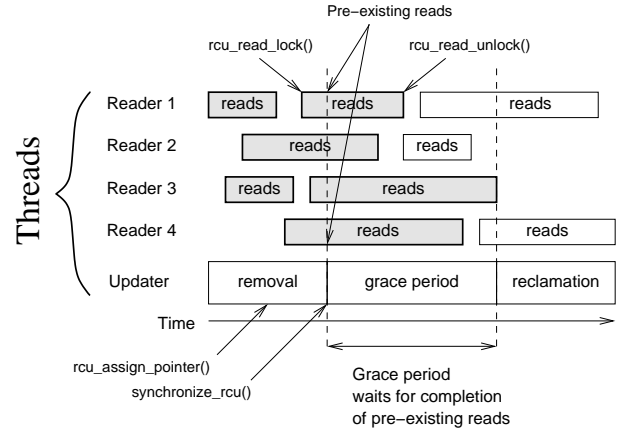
Pre−existing reads

rcu_read_lock()

rcu_read_unlock()

Threads

Reader 1 reads reads reads

Reader 2 reads reads

Reader 3 reads reads

Reader 4 reads reads

Updater removal grace period reclamation

Time

rcu_assign_pointer()

synchronize_rcu()

Grace period waits for completion of pre−existing reads